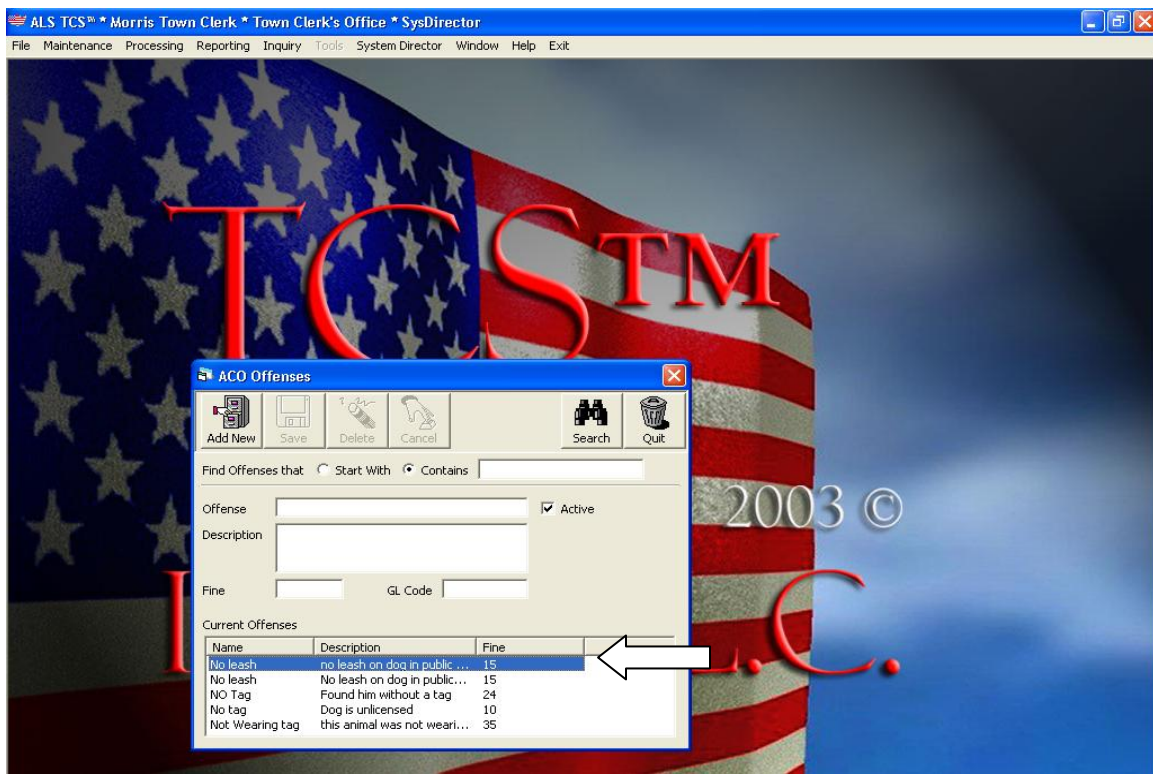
ALS TCS™ * Morris Town Clerk * Town Clerk's Office * SysDirector

File Maintenance Processing Reporting Inquiry Tools System Director Window Help Exit

TCS™

2003 ©

L.C.

ACO Offenses

Add New Save Delete Cancel Search Quit

Find Offenses that Start With Contains

Offense Active

Description

Fine GL Code

Current Offenses

| Name | Description | Fine |
|---|---|---|
| No leash | no leash on dog in public ... | 15 |
| No leash | No leash on dog in public... | 15 |
| NO Tag | Found him without a tag | 24 |
| No tag | Dog is unlicensed | 10 |
| Not Wearing tag | this animal was not weari... | 35 |